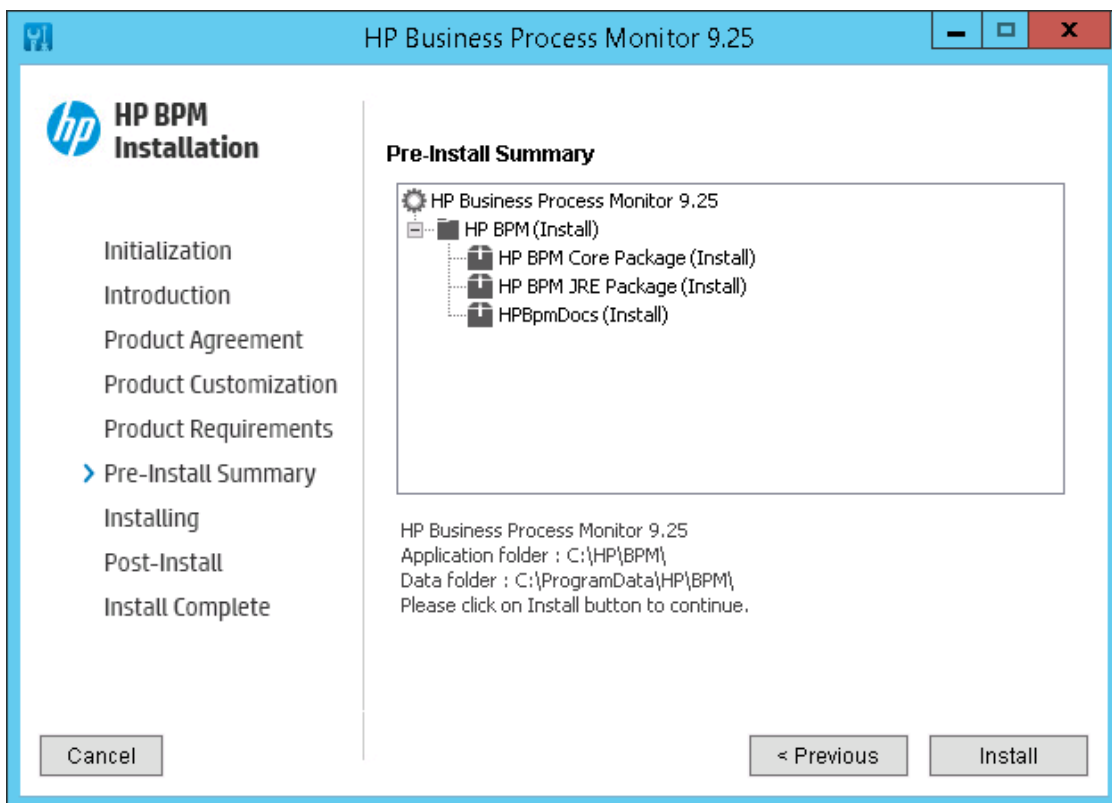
HP Business Process Monitor 9.25

hp HP BPM Installation

Initialization
Introduction
Product Agreement
Product Customization
Product Requirements
Pre-Install Summary
Installing
Post-Install
Install Complete

Pre-Install Summary

HP Business Process Monitor 9.25
HP BPM (Install)
HP BPM Core Package (Install)
HP BPM JRE Package (Install)
HPBpmDocs (Install)

HP Business Process Monitor 9.25
Application folder : C:\HP\BPM\
Data folder : C:\ProgramData\HP\BPM\
Please click on Install button to continue.

Cancel
< Previous
Install